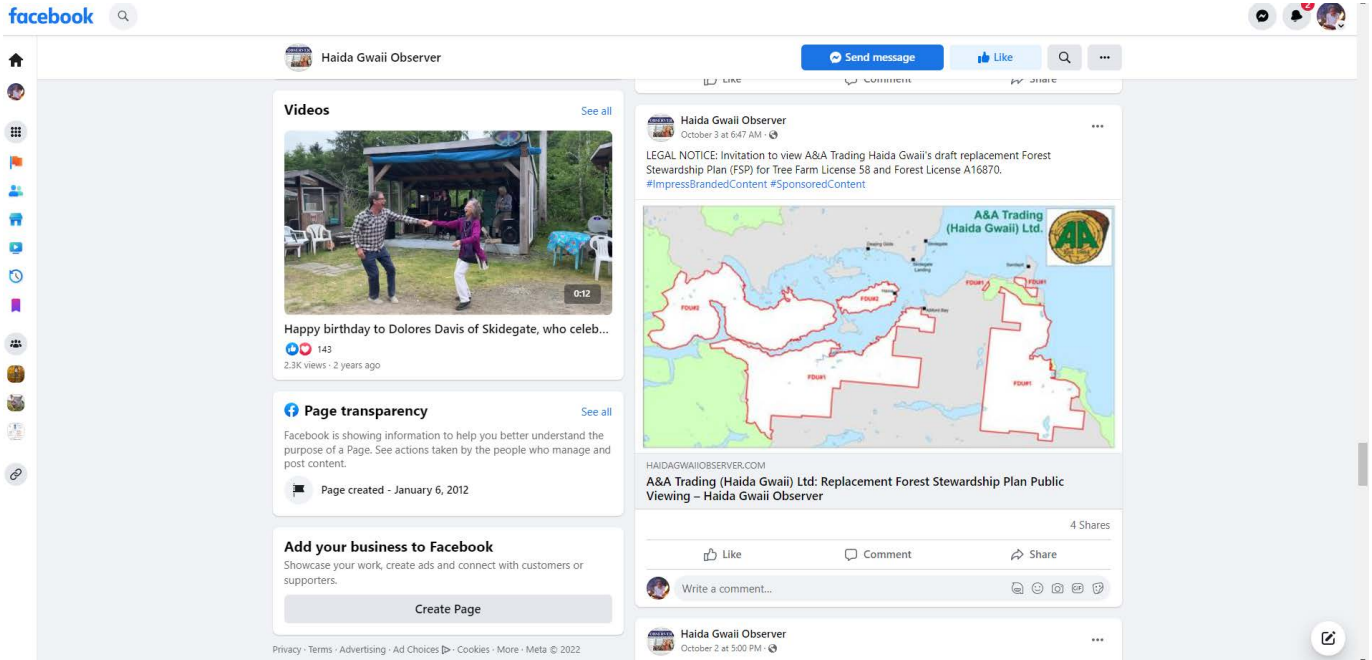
facebook

2

Haida Gwaii Observer

Send message

Like

Like Comment Share

Videos

See all

0:12

Happy birthday to Dolores Davis of Skidegate, who celeb...

143

2.3K views · 2 years ago

Page transparency

See all

Facebook is showing information to help you better understand the purpose of a Page. See actions taken by the people who manage and post content.

Page created - January 6, 2012

Add your business to Facebook

Showcase your work, create ads and connect with customers or supporters.

Create Page

Privacy · Terms · Advertising · Ad Choices · Cookies · More · Meta © 2022

Haida Gwaii Observer
October 3 at 6:47 AM ·

LEGAL NOTICE: Invitation to view A&A Trading Haida Gwaii's draft replacement Forest Stewardship Plan (FSP) for Tree Farm License 58 and Forest License A16870.
#ImpressBrandedContent #SponsoredContent

A&A Trading (Haida Gwaii) Ltd.

AA

FDU#2

FDU#2

FDU#1

FDU#1

FDU#1

FDU#1

HAIDAGWAIIOBSERVER.COM
A&A Trading (Haida Gwaii) Ltd: Replacement Forest Stewardship Plan Public Viewing – Haida Gwaii Observer

4 Shares

Like

Comment

Share

Write a comment...

Haida Gwaii Observer
October 2 at 5:00 PM ·